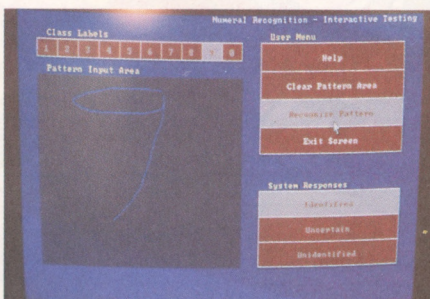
Numeral Recognition - Interactive Testing

Class Labels

1 2 3 4 5 6 7 8 9 0

Pattern Input Area

User Menu

Help

Clear Pattern Area

Recognize Pattern

Exit Screen

System Responses

Identified

Uncertain

Unidentified